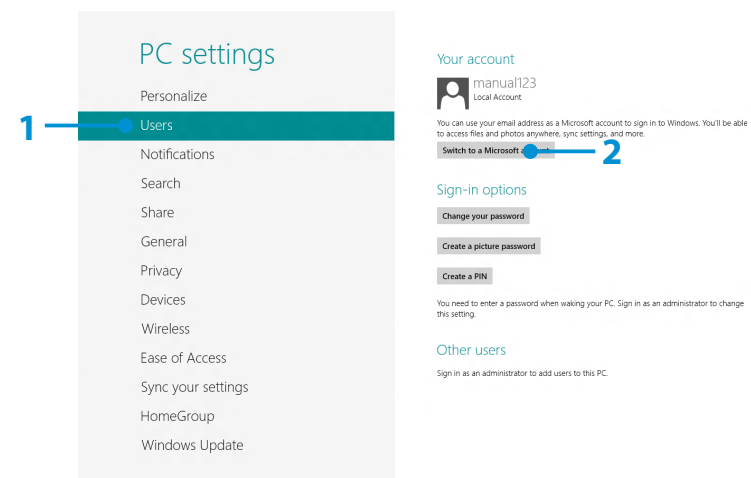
PC settings

Personalize

1

Users

Notifications

Search

Share

General

Privacy

Devices

Wireless

Ease of Access

Sync your settings

HomeGroup

Windows Update

Your account

manual123
Local Account

You can use your email address as a Microsoft account to sign in to Windows. You'll be able to access files and photos anywhere, sync settings, and more.

Switch to a Microsoft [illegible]

2

Sign-in options

Change your password

Create a picture password

Create a PIN

You need to enter a password when waking your PC. Sign in as an administrator to change this setting.

Other users

Sign in as an administrator to add users to this PC.